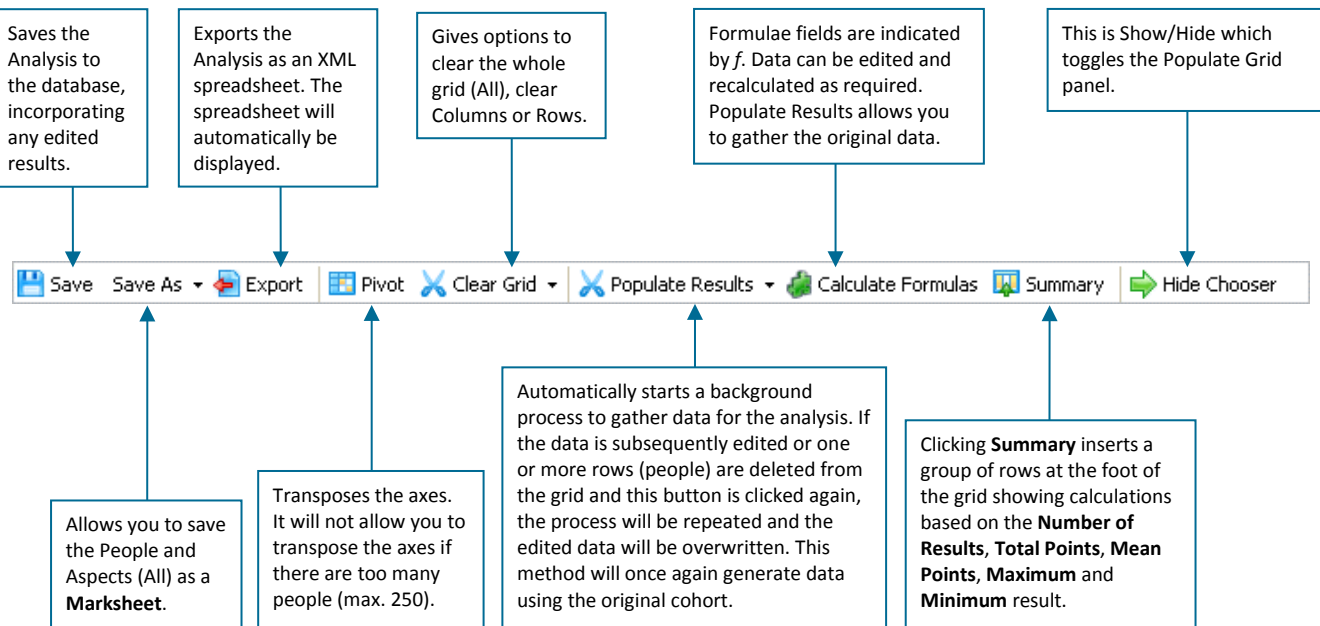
Saves the Analysis to the database, incorporating any edited results.

Exports the Analysis as an XML spreadsheet. The spreadsheet will automatically be displayed.

Gives options to clear the whole grid (All), clear Columns or Rows.

Formulae fields are indicated by *f*. Data can be edited and recalculated as required. Populate Results allows you to gather the original data.

This is Show/Hide which toggles the Populate Grid panel.

Save Save As ▾ Export Pivot Clear Grid ▾ Populate Results ▾ Calculate Formulas Summary Hide Chooser

Allows you to save the People and Aspects (All) as a **Marksheet**.

Transposes the axes. It will not allow you to transpose the axes if there are too many people (max. 250).

Automatically starts a background process to gather data for the analysis. If the data is subsequently edited or one or more rows (people) are deleted from the grid and this button is clicked again, the process will be repeated and the edited data will be overwritten. This method will once again generate data using the original cohort.

Clicking **Summary** inserts a group of rows at the foot of the grid showing calculations based on the **Number of Results**, **Total Points**, **Mean Points**, **Maximum** and **Minimum** result.